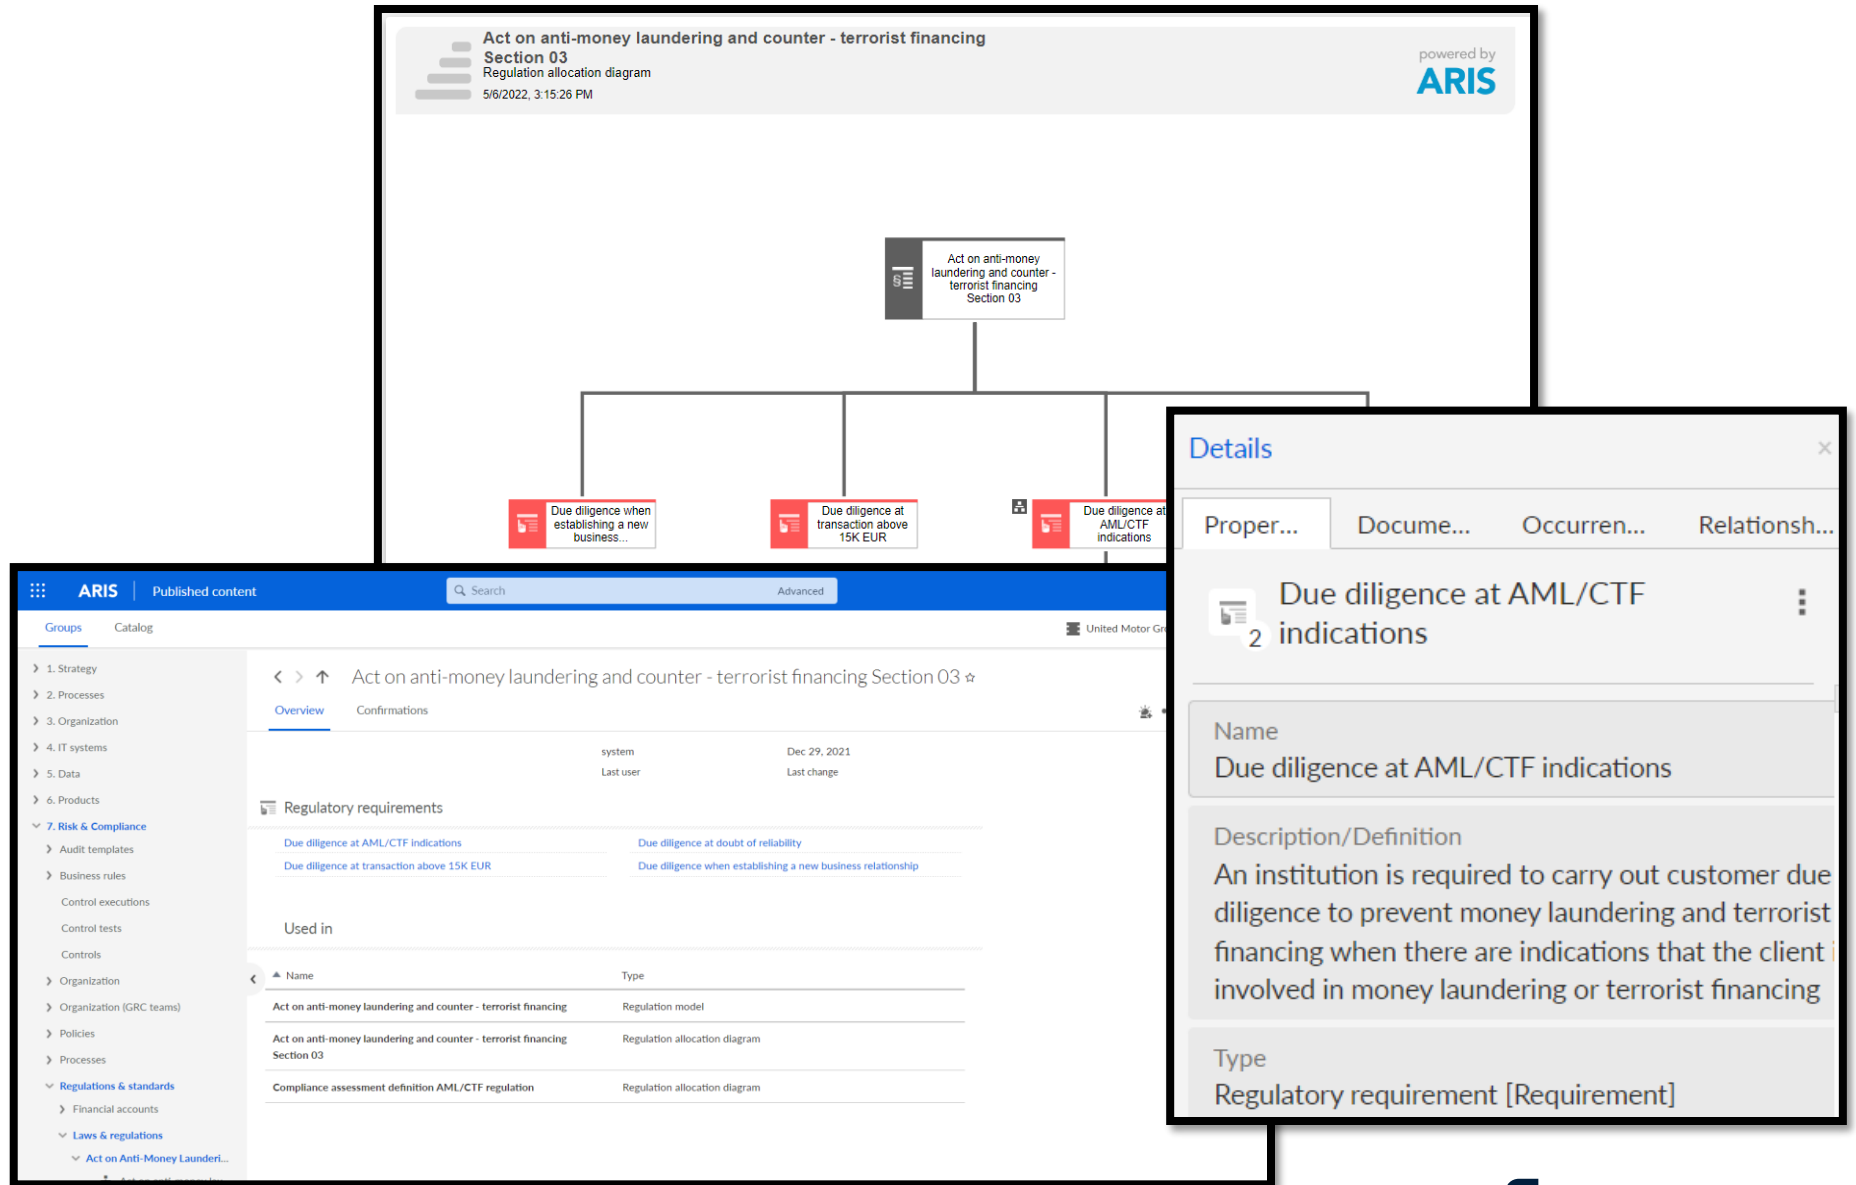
Act on anti-money laundering and counter - terrorist financing
Section 03
Regulation allocation diagram
5/6/2022, 3:15:26 PM

powered by
ARIS

Act on anti-money laundering and counter - terrorist financing Section 03

Due diligence when establishing a new business...

Due diligence at transaction above 15K EUR

Due diligence at AML/CTF indications

ARIS | Published content

Search Advanced

Groups Catalog

United Motor Gr

1. Strategy
2. Processes
3. Organization
4. IT systems
5. Data
6. Products
7. Risk & Compliance
Audit templates
Business rules
Control executions
Control tests
Controls
Organization
Organization (GRC teams)
Policies
Processes
Regulations & standards
Financial accounts
Laws & regulations
Act on Anti-Money Launderi...

Act on anti-money laundering and counter - terrorist financing Section 03 ☆

Overview Confirmations

system
Last user
Dec 29, 2021
Last change

Regulatory requirements

Due diligence at AML/CTF indications
Due diligence at doubt of reliability
Due diligence at transaction above 15K EUR
Due diligence when establishing a new business relationship

Used in

| Name | Type |
|---|---|
| Act on anti-money laundering and counter - terrorist financing | Regulation model |
| Act on anti-money laundering and counter - terrorist financing Section 03 | Regulation allocation diagram |
| Compliance assessment definition AML/CTF regulation | Regulation allocation diagram |

Details ×

Proper... Docume... Occurren... Relationsh...

Due diligence at AML/CTF indications
2

Name
Due diligence at AML/CTF indications

Description/Definition
An institution is required to carry out customer due diligence to prevent money laundering and terrorist financing when there are indications that the client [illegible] involved in money laundering or terrorist financing

Type
Regulatory requirement [Requirement]